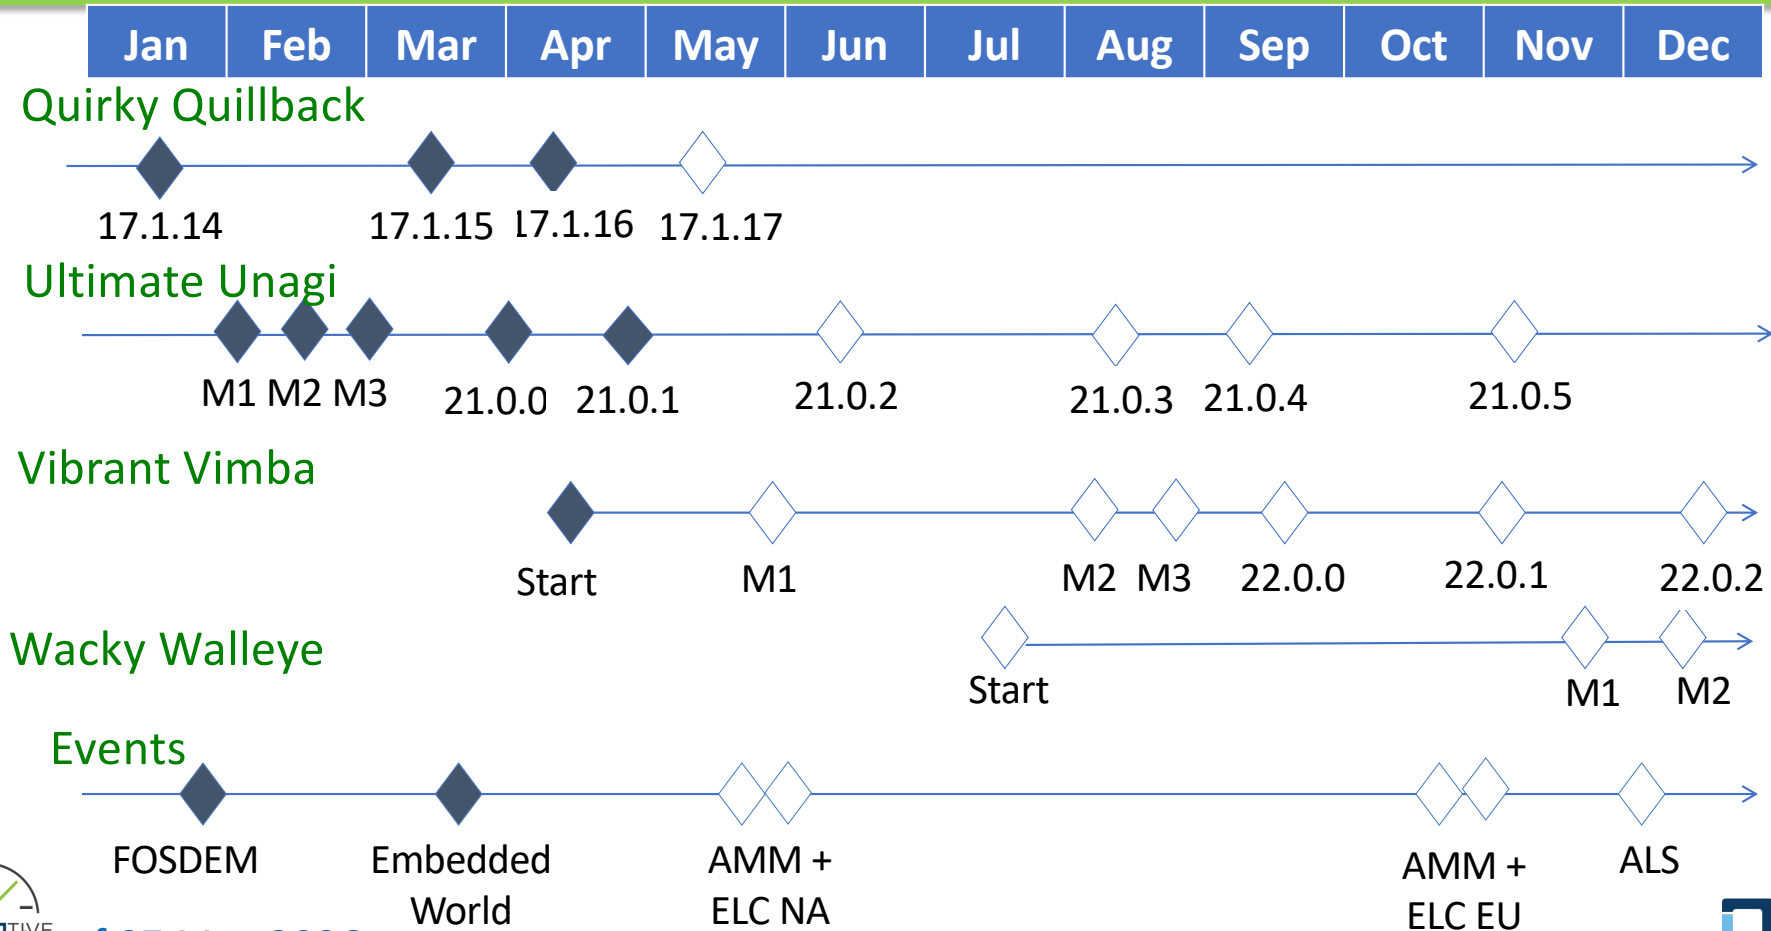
| Jan | Feb | Mar | Apr | May | Jun | Jul | Aug | Sep | Oct | Nov | Dec |
|---|---|---|---|---|---|---|---|---|---|---|---|

Quirky Quillback

17.1.14 17.1.15 17.1.16 17.1.17

Ultimate Unagi

M1 M2 M3 21.0.0 21.0.1 21.0.2 21.0.3 21.0.4 21.0.5

Vibrant Vimba

Start M1 M2 M3 22.0.0 22.0.1 22.0.2

Wacky Walleye

Start M1 M2

Events

FOSDEM Embedded World AMM + ELC NA AMM + ELC EU ALS

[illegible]